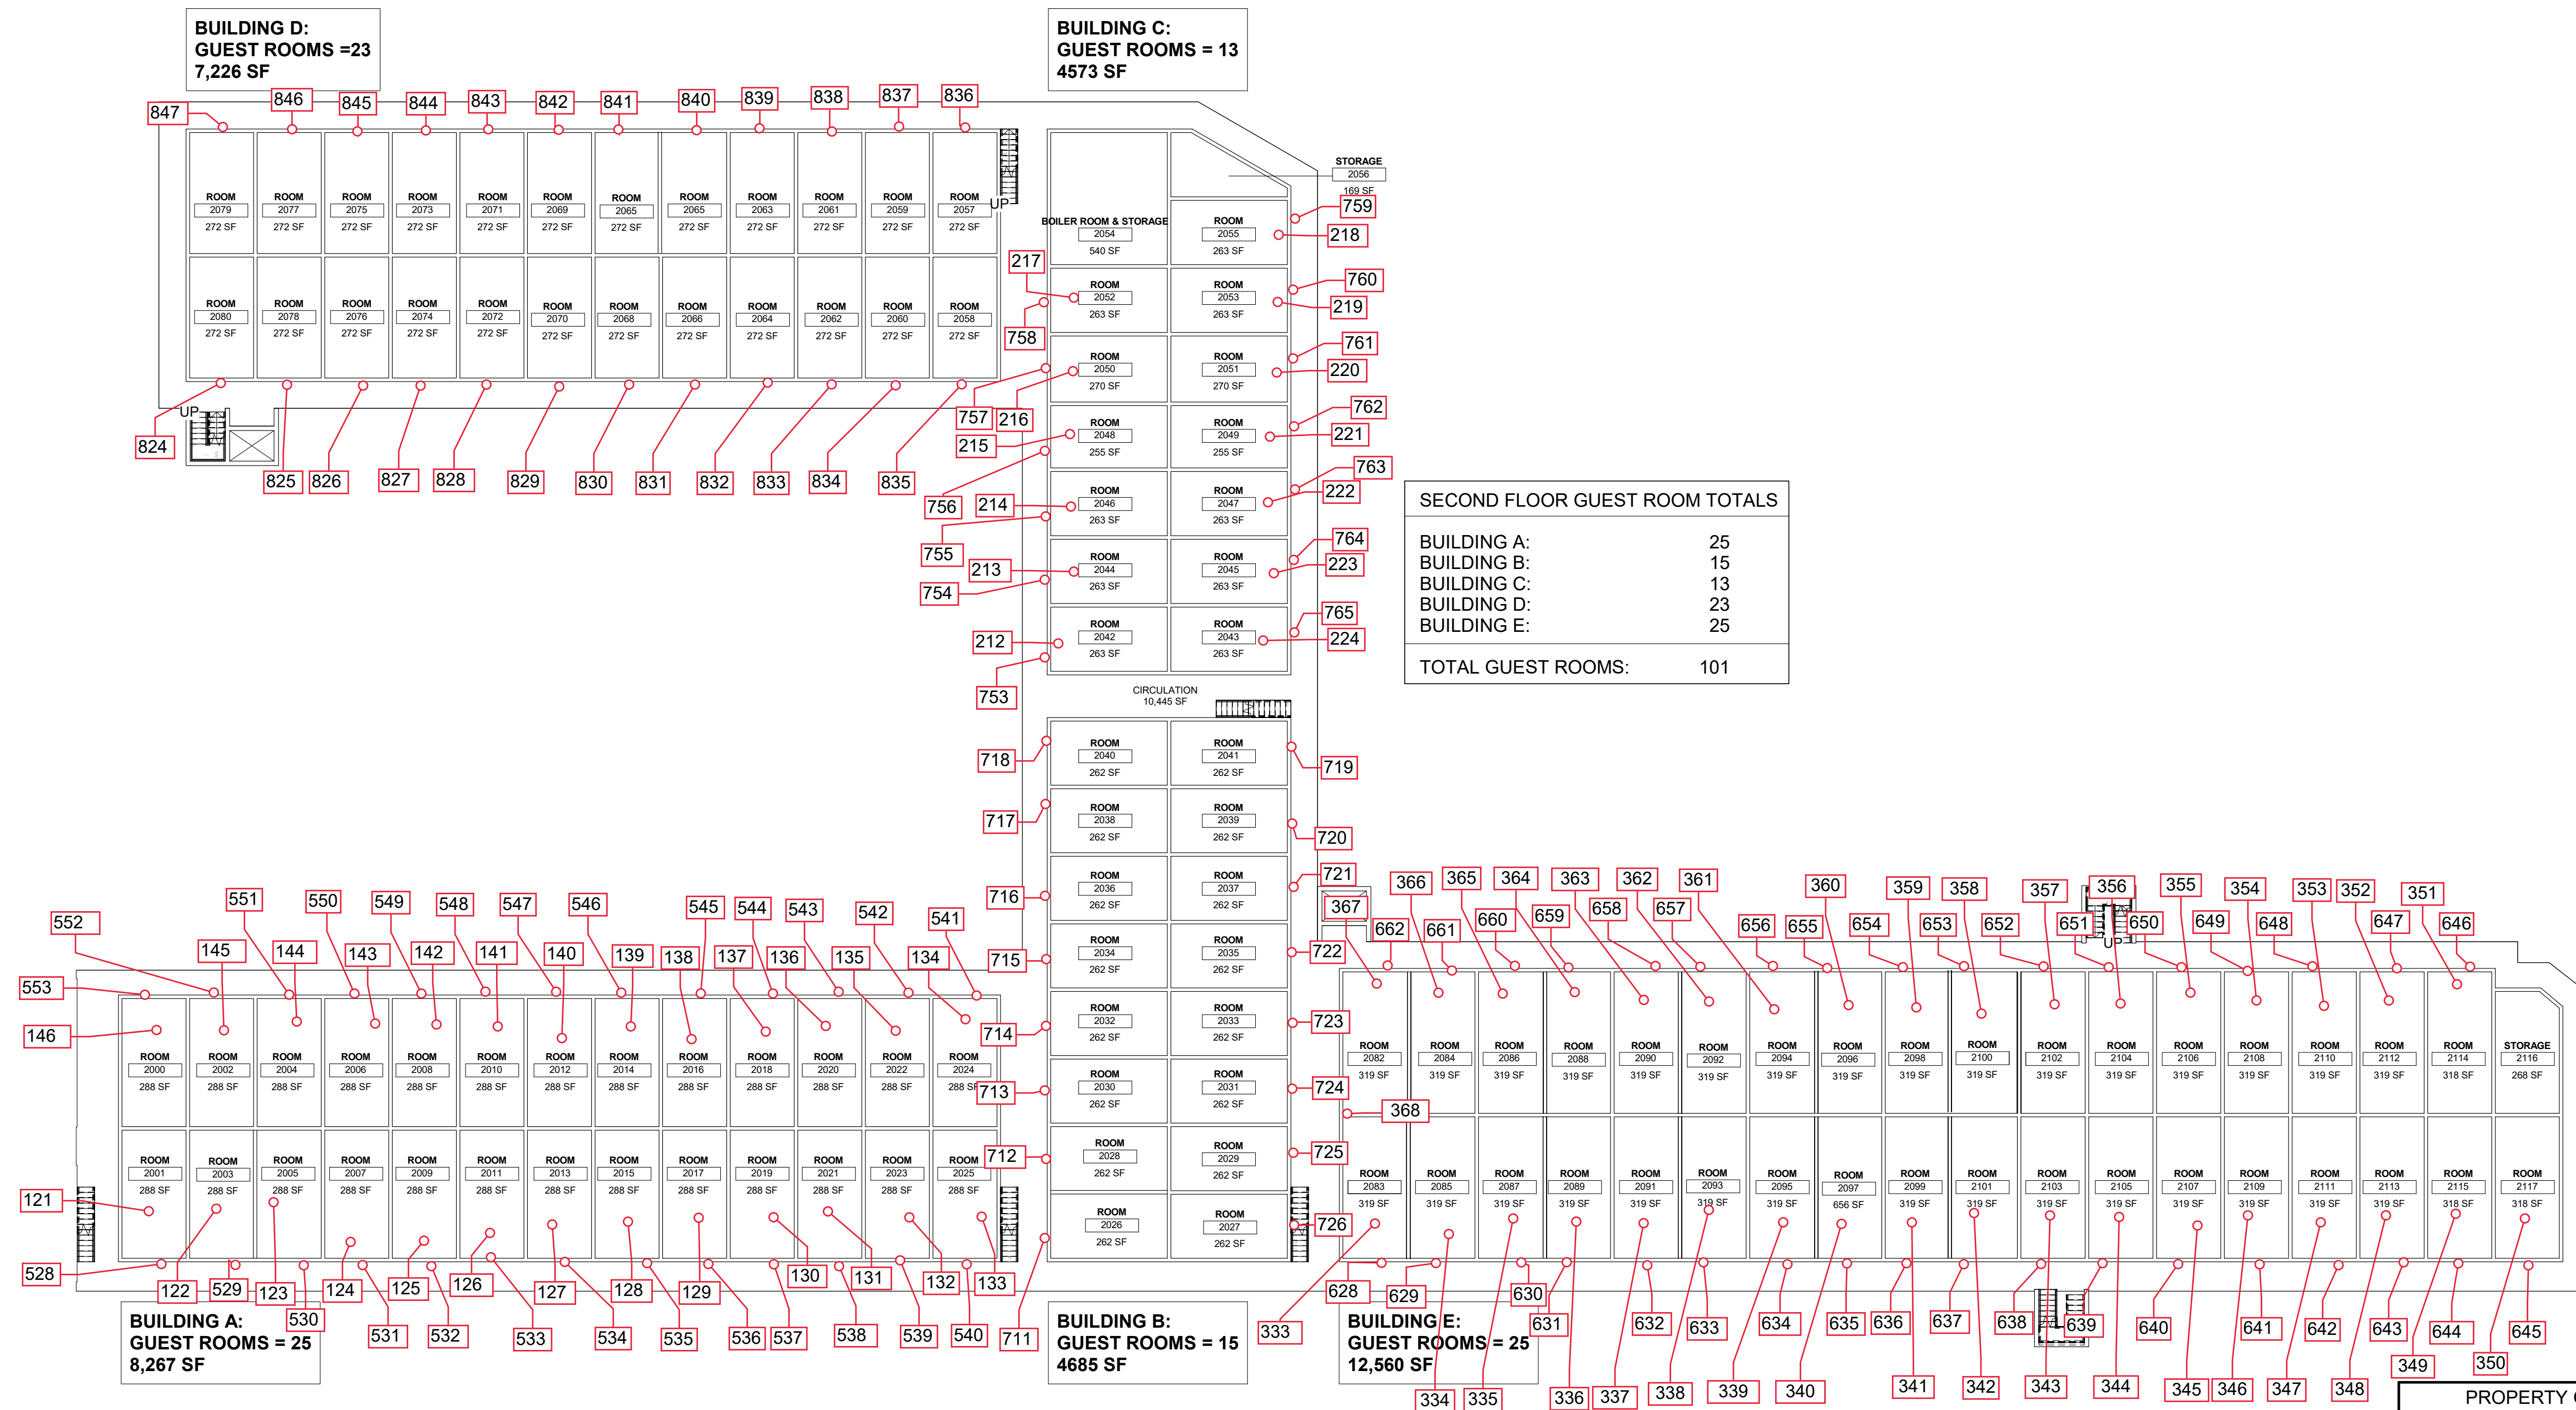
BUILDING D:
GUEST ROOMS =23
7,226 SF

BUILDING C:
GUEST ROOMS = 13
4573 SF

847 846 845 844 843 842 841 840 839 838 837 836

ROOM 2079 272 SF
ROOM 2077 272 SF
ROOM 2075 272 SF
ROOM 2073 272 SF
ROOM 2071 272 SF
ROOM 2069 272 SF
ROOM 2065 272 SF
ROOM 2065 272 SF
ROOM 2063 272 SF
ROOM 2061 272 SF
ROOM 2059 272 SF
ROOM 2057 272 SF
UP

ROOM 2080 272 SF
ROOM 2078 272 SF
ROOM 2076 272 SF
ROOM 2074 272 SF
ROOM 2072 272 SF
ROOM 2070 272 SF
ROOM 2068 272 SF
ROOM 2066 272 SF
ROOM 2064 272 SF
ROOM 2062 272 SF
ROOM 2060 272 SF
ROOM 2058 272 SF

UP
824 825 826 827 828 829 830 831 832 833 834 835

STORAGE 2056 169 SF
759 218
BOILER ROOM & STORAGE 2054 540 SF
ROOM 2055 263 SF
217
ROOM 2052 263 SF
ROOM 2053 263 SF
760 219
758
ROOM 2050 270 SF
ROOM 2051 270 SF
761 220
757 216
215
ROOM 2048 255 SF
ROOM 2049 255 SF
762 221
756 214
ROOM 2046 263 SF
ROOM 2047 263 SF
763 222
755
213
ROOM 2044 263 SF
ROOM 2045 263 SF
764 223
754
212
ROOM 2042 263 SF
ROOM 2043 263 SF
765 224
753
CIRCULATION 10,445 SF

SECOND FLOOR GUEST ROOM TOTALS

| BUILDING A: | 25 |
|---|---|
| BUILDING B: | 15 |
| BUILDING C: | 13 |
| BUILDING D: | 23 |
| BUILDING E: | 25 |

TOTAL GUEST ROOMS: 101

718
ROOM 2040 262 SF
ROOM 2041 262 SF
719
717
ROOM 2038 262 SF
ROOM 2039 262 SF
720
716
ROOM 2036 262 SF
ROOM 2037 262 SF
721
715
ROOM 2034 262 SF
ROOM 2035 262 SF
722
714
ROOM 2032 262 SF
ROOM 2033 262 SF
723
713
ROOM 2030 262 SF
ROOM 2031 262 SF
724
712
ROOM 2028 262 SF
ROOM 2029 262 SF
725
ROOM 2026 262 SF
ROOM 2027 262 SF
726
711

552 551 550 549 548 547 546 545 544 543 542 541
553 145 144 143 142 141 140 139 138 137 136 135 134
146

ROOM 2000 288 SF
ROOM 2002 288 SF
ROOM 2004 288 SF
ROOM 2006 288 SF
ROOM 2008 288 SF
ROOM 2010 288 SF
ROOM 2012 288 SF
ROOM 2014 288 SF
ROOM 2016 288 SF
ROOM 2018 288 SF
ROOM 2020 288 SF
ROOM 2022 288 SF
ROOM 2024 288 SF

ROOM 2001 288 SF
ROOM 2003 288 SF
ROOM 2005 288 SF
ROOM 2007 288 SF
ROOM 2009 288 SF
ROOM 2011 288 SF
ROOM 2013 288 SF
ROOM 2015 288 SF
ROOM 2017 288 SF
ROOM 2019 288 SF
ROOM 2021 288 SF
ROOM 2023 288 SF
ROOM 2025 288 SF

121
528 122 529 123 530 124 125 126 127 128 129 130 131 132 133
531 532 533 534 535 536 537 538 539 540

BUILDING A:
GUEST ROOMS = 25
8,267 SF

BUILDING B:
GUEST ROOMS = 15
4685 SF

367 366 365 364 363 362 361 360 359 358 357 356 355 354 353 352 351
662 661 660 659 658 657 656 655 654 653 652 651 650 649 648 647 646
UP

ROOM 2082 319 SF
ROOM 2084 319 SF
ROOM 2086 319 SF
ROOM 2088 319 SF
ROOM 2090 319 SF
ROOM 2092 319 SF
ROOM 2094 319 SF
ROOM 2096 319 SF
ROOM 2098 319 SF
ROOM 2100 319 SF
ROOM 2102 319 SF
ROOM 2104 319 SF
ROOM 2106 319 SF
ROOM 2108 319 SF
ROOM 2110 319 SF
ROOM 2112 319 SF
ROOM 2114 318 SF
STORAGE 2116 268 SF
368
ROOM 2083 319 SF
ROOM 2085 319 SF
ROOM 2087 319 SF
ROOM 2089 319 SF
ROOM 2091 319 SF
ROOM 2093 319 SF
ROOM 2095 319 SF
ROOM 2097 656 SF
ROOM 2099 319 SF
ROOM 2101 319 SF
ROOM 2103 319 SF
ROOM 2105 319 SF
ROOM 2107 319 SF
ROOM 2109 319 SF
ROOM 2111 319 SF
ROOM 2113 319 SF
ROOM 2115 318 SF
ROOM 2117 318 SF

628 629 630 631 632 633 634 635 636 637 638 639 640 641 642 643 644 645
333 334 335 336 337 338 339 340 341 342 343 344 345 346 347 348 349 350

BUILDING E:
GUEST ROOMS = 25
12,560 SF

PROPERTY